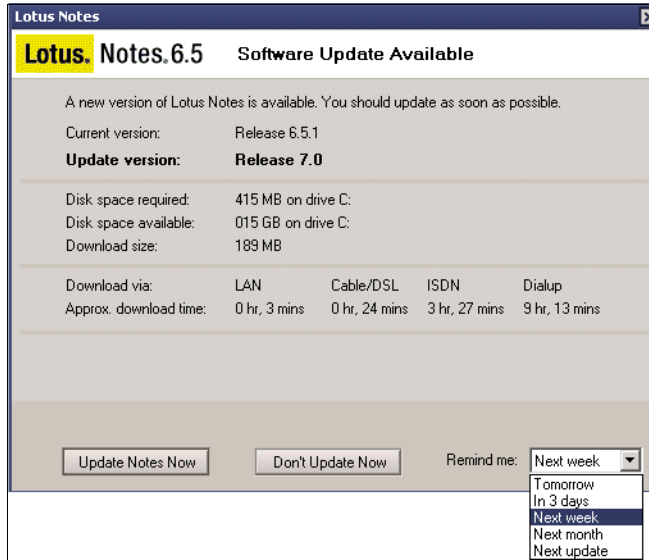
Lotus Notes

Lotus. Notes.6.5 Software Update Available

A new version of Lotus Notes is available. You should update as soon as possible.

| | | | | |
|---|---|---|---|---|
| Current version: | Release 6.5.1 | | | |
| **Update version:** | **Release 7.0** | | | |
| Disk space required: | 415 MB on drive C: | | | |
| Disk space available: | 015 GB on drive C: | | | |
| Download size: | 189 MB | | | |
| Download via: | LAN | Cable/DSL | ISDN | Dialup |
| Approx. download time: | 0 hr, 3 mins | 0 hr, 24 mins | 3 hr, 27 mins | 9 hr, 13 mins |

Update Notes Now

Don't Update Now

Remind me: Next week

Tomorrow
In 3 days
Next week
Next month
Next update